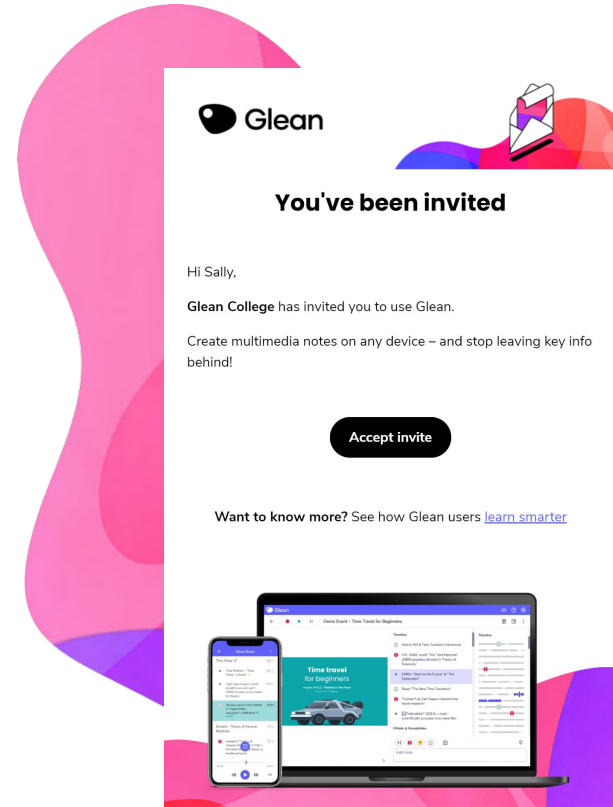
Glean

You've been invited

Hi Sally,

**Glean College** has invited you to use Glean.

Create multimedia notes on any device – and stop leaving key info behind!

Accept invite

**Want to know more?** See how Glean users learn smarter

Glean

Demo Event - Time Travel for Beginners

Time travel for beginners

Timeline

Time Travel